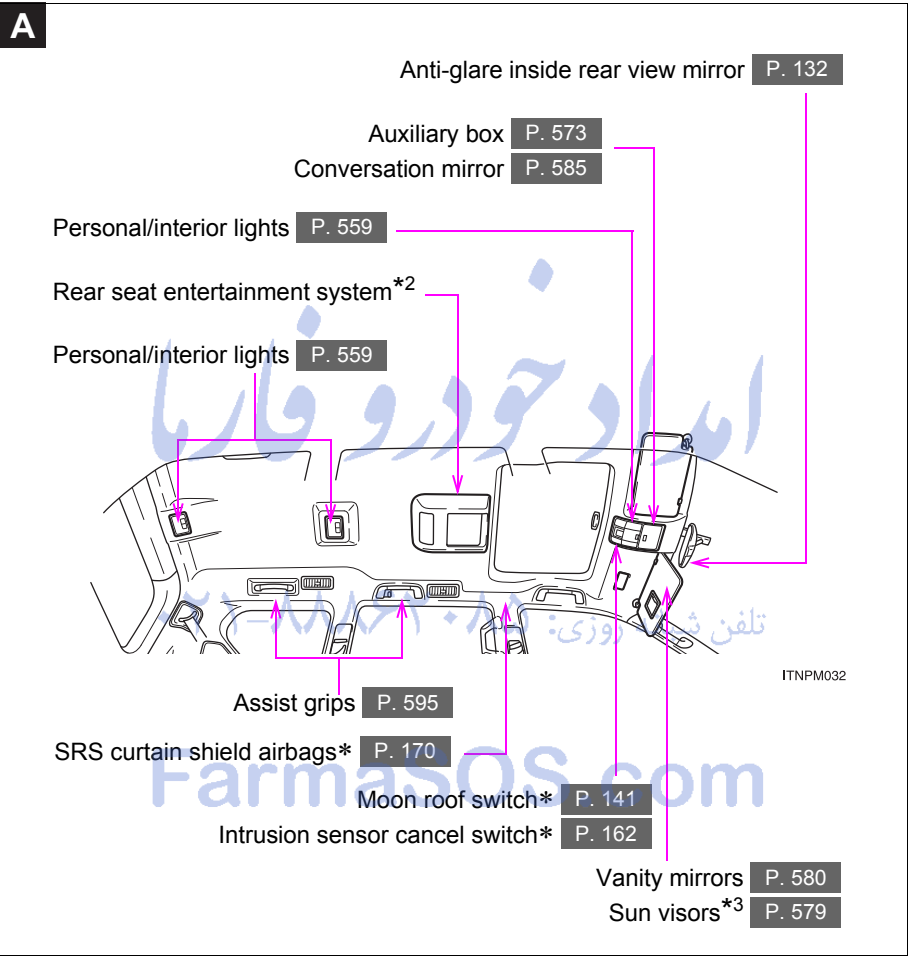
A

Anti-glare inside rear view mirror P. 132

Auxiliary box P. 573
Conversation mirror P. 585

Personal/interior lights P. 559

Rear seat entertainment system$^{*2}$

Personal/interior lights P. 559

امداد خودرو فارما

تلفن شبانه روزی:

ITNPM032

Assist grips P. 595

SRS curtain shield airbags$^{*}$ P. 170

FarmaSOS.com

Moon roof switch$^{*}$ P. 141

Intrusion sensor cancel switch$^{*}$ P. 162

Vanity mirrors P. 580
Sun visors$^{*3}$ P. 579